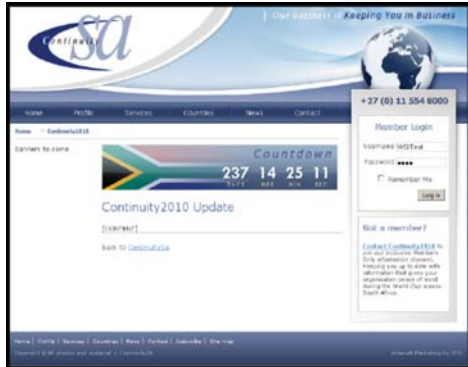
Continuity SA

| Our Business is Keeping You in Business

Home Profile Services Countries News Contact

+27 (0) 11 554 6000

Home > Continuity2010

Content to come

Countdown

237 DAYS 14 HRS 25 MIN 11 SEC

Continuity2010 Update

[CONTENT]

Back to ContinuitySA

Member Login

Username SASTest

Password ●●●●

Remember Me

Log In

Not a member?

Contact Continuity2010 to join our exclusive Members Only information channel. Keeping you up to date with information that gives your organisation peace of mind during the World Cup across South Africa.

Home | Profile | Services | Countries | News | Contact | Subscribe | Site map

Copyright © All photos and material © ContinuitySA

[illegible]